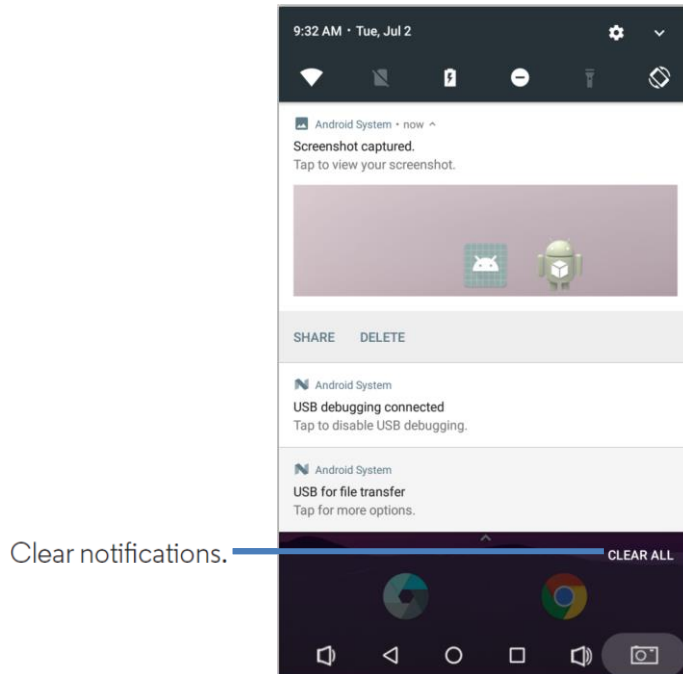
9:32 AM • Tue, Jul 2

Android System • now ^

Screenshot captured.

Tap to view your screenshot.

SHARE DELETE

Android System

USB debugging connected

Tap to disable USB debugging.

Android System

USB for file transfer

Tap for more options.

Clear notifications.

CLEAR ALL